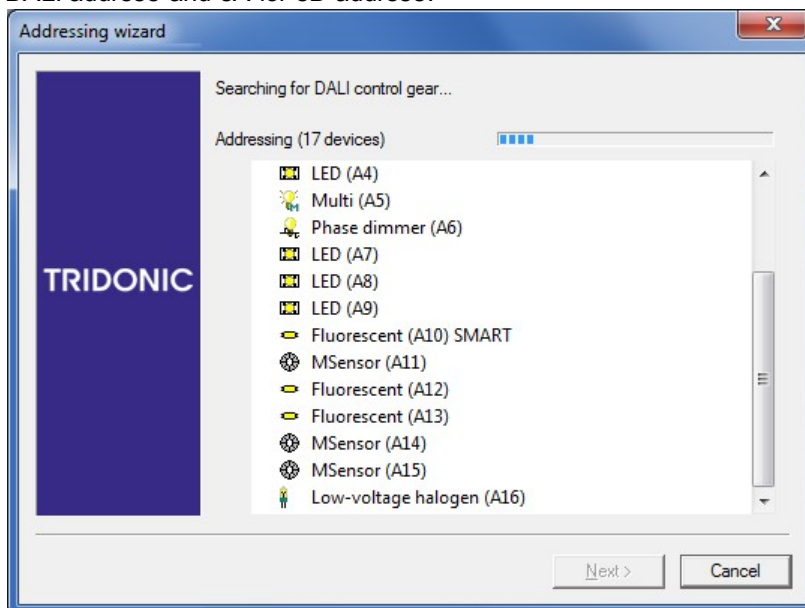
Addressing wizard

TRIDONIC

Searching for DALI control gear...

Addressing (17 devices)

LED (A4)
Multi (A5)
Phase dimmer (A6)
LED (A7)
LED (A8)
LED (A9)
Fluorescent (A10) SMART
MSensor (A11)
Fluorescent (A12)
Fluorescent (A13)
MSensor (A14)
MSensor (A15)
Low-voltage halogen (A16)

Next >
Cancel